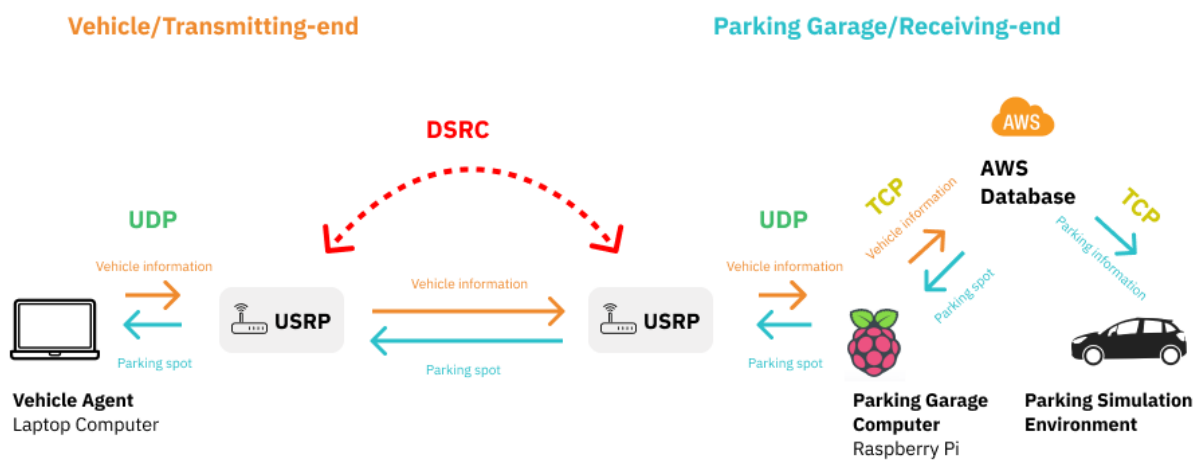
Vehicle/Transmitting-end

Parking Garage/Receiving-end

DSRC

AWS

AWS Database

UDP

Vehicle information

Parking spot

USRP

Vehicle information

Parking spot

USRP

UDP

Vehicle information

Parking spot

TCP

Vehicle information

Parking spot

TCP

Parking information

Vehicle Agent
Laptop Computer

Parking Garage Computer
Raspberry Pi

Parking Simulation Environment